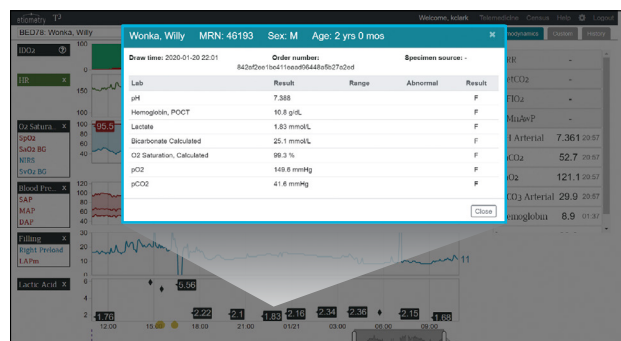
stimmatry T3

Welcome, kclark Telemedicine Census Help Logout

BED7/8: Wonka, Willy

IDO2

HR

O2 Satura... SpO2 SaO2 BG NIRS SvO2 BG

95.5

Blood Pre... SAP MAP DAP

Filling Right Preload LAPm

Lactic Acid

Wonka, Willy MRN: 46193 Sex: M Age: 2 yrs 0 mos

Draw time: 2020-01-20 22:01
Order number: 842ef2ee1bo411eaad06448a5b27a2ed
Specimen source: -

| Lab | Result | Range | Abnormal | Result |
|---|---|---|---|---|
| pH | 7.388 | | | F |
| Hemoglobin, POCT | 10.8 g/dL | | | F |
| Lactate | 1.83 mmol/L | | | F |
| Bicarbonate Calculated | 25.1 mmol/L | | | F |
| O2 Saturation, Calculated | 99.3 % | | | F |
| pO2 | 149.6 mmHg | | | F |
| pCO2 | 41.6 mmHg | | | F |

Close

Hemodynamics Ventilation History

RR -
PCO2 -
FiO2 -
MAwP -
pH Arterial 7.361 20:57
pCO2 52.7 20:57
pO2 121.1 20:57
HCO3 Arterial 29.9 20:57
Hemoglobin 8.9 01:37

11

5.56

1.76 2.22 2.1 1.83 2.16 2.34 2.36 2.15 1.68

12:00 15:00 18:00 21:00 01/21 03:00 06:00 09:00